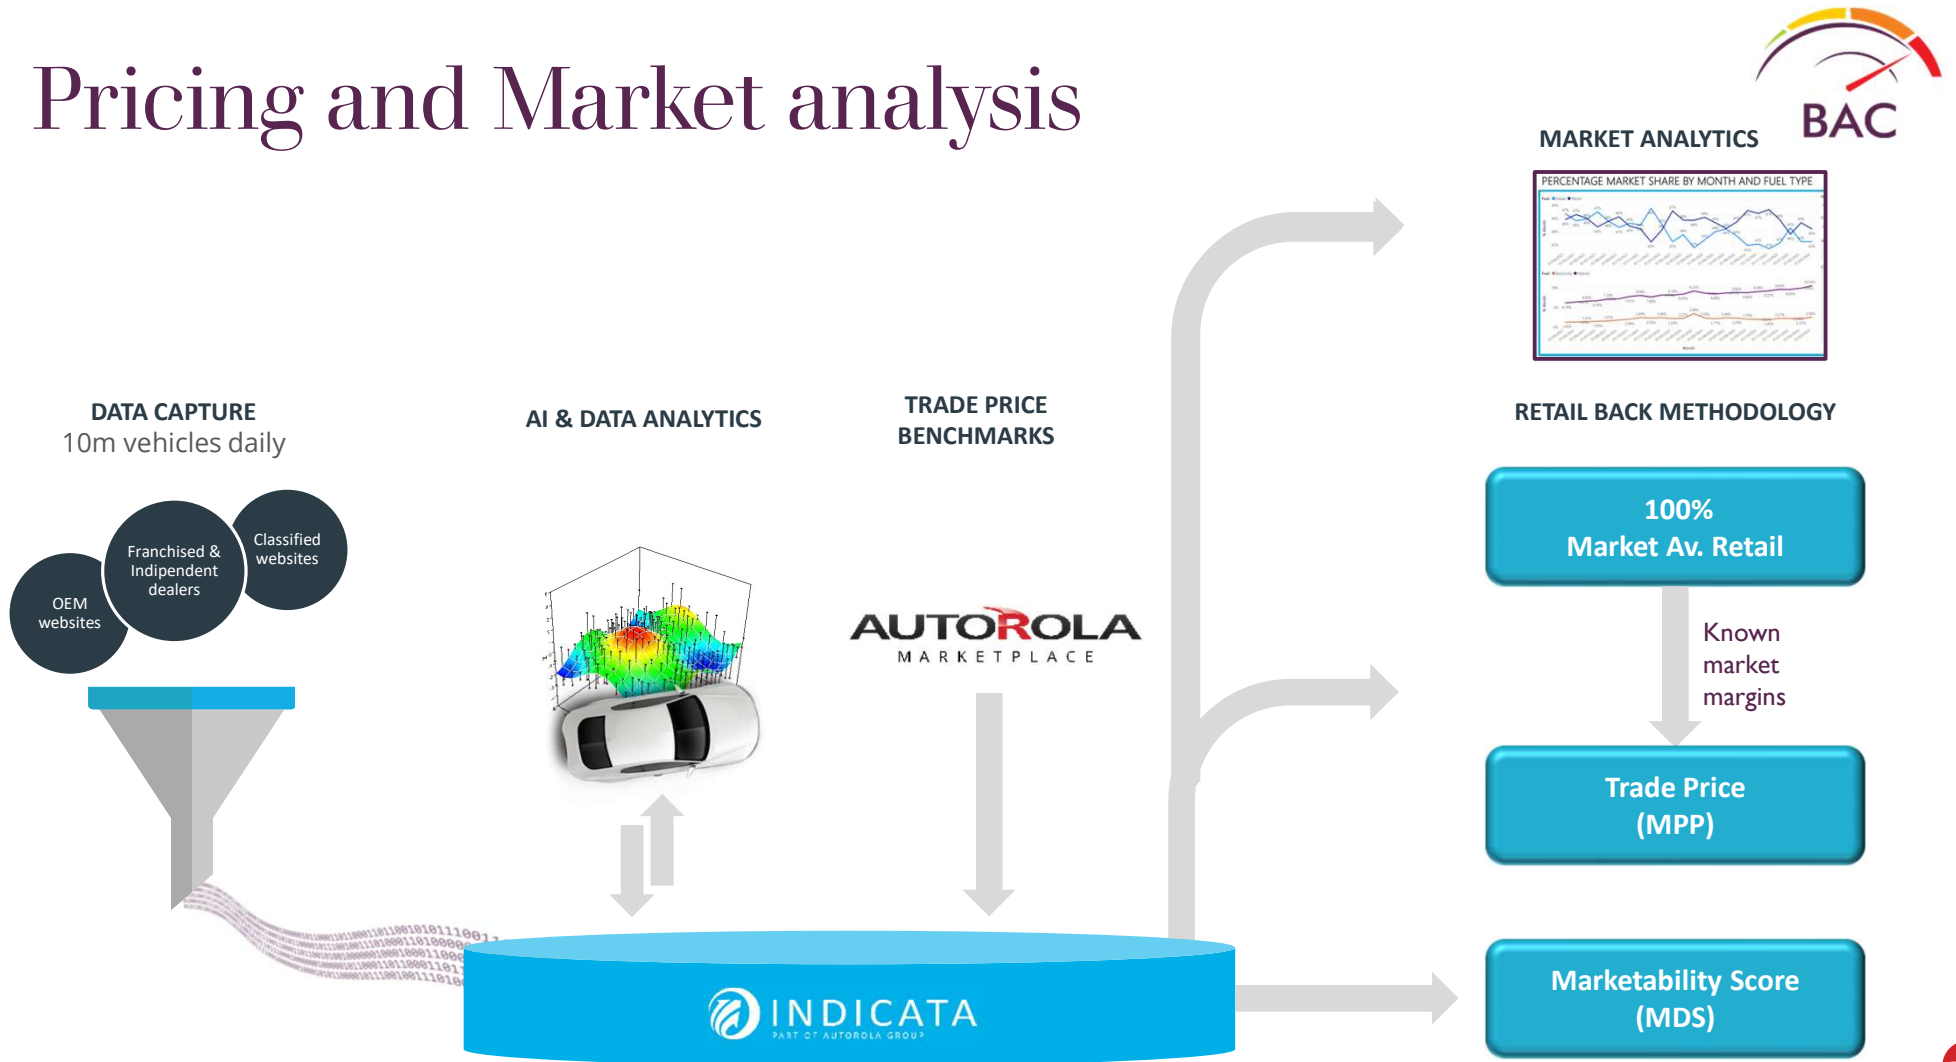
Pricing and Market analysis

BAC

MARKET ANALYTICS

PERCENTAGE MARKET SHARE BY MONTH AND FUEL TYPE

DATA CAPTURE
10m vehicles daily

OEM websites

Franchised & Indipendent dealers

Classified websites

AI & DATA ANALYTICS

TRADE PRICE BENCHMARKS

AUTOROLA
MARKETPLACE

RETAIL BACK METHODOLOGY

100%
Market Av. Retail

Known market margins

Trade Price
(MPP)

Marketability Score
(MDS)

INDICATA
PART OF AUTOROLA GROUP